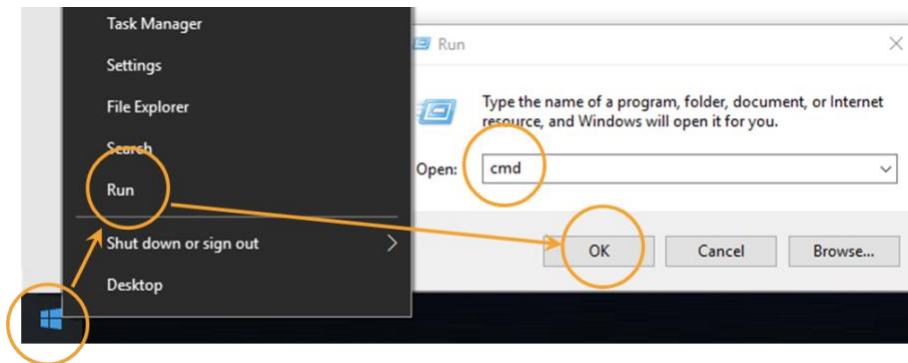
Task Manager

Settings

File Explorer

Search

Run

Shut down or sign out

Desktop

Run

Type the name of a program, folder, document, or Internet resource, and Windows will open it for you.

Open: cmd

OK

Cancel

Browse...